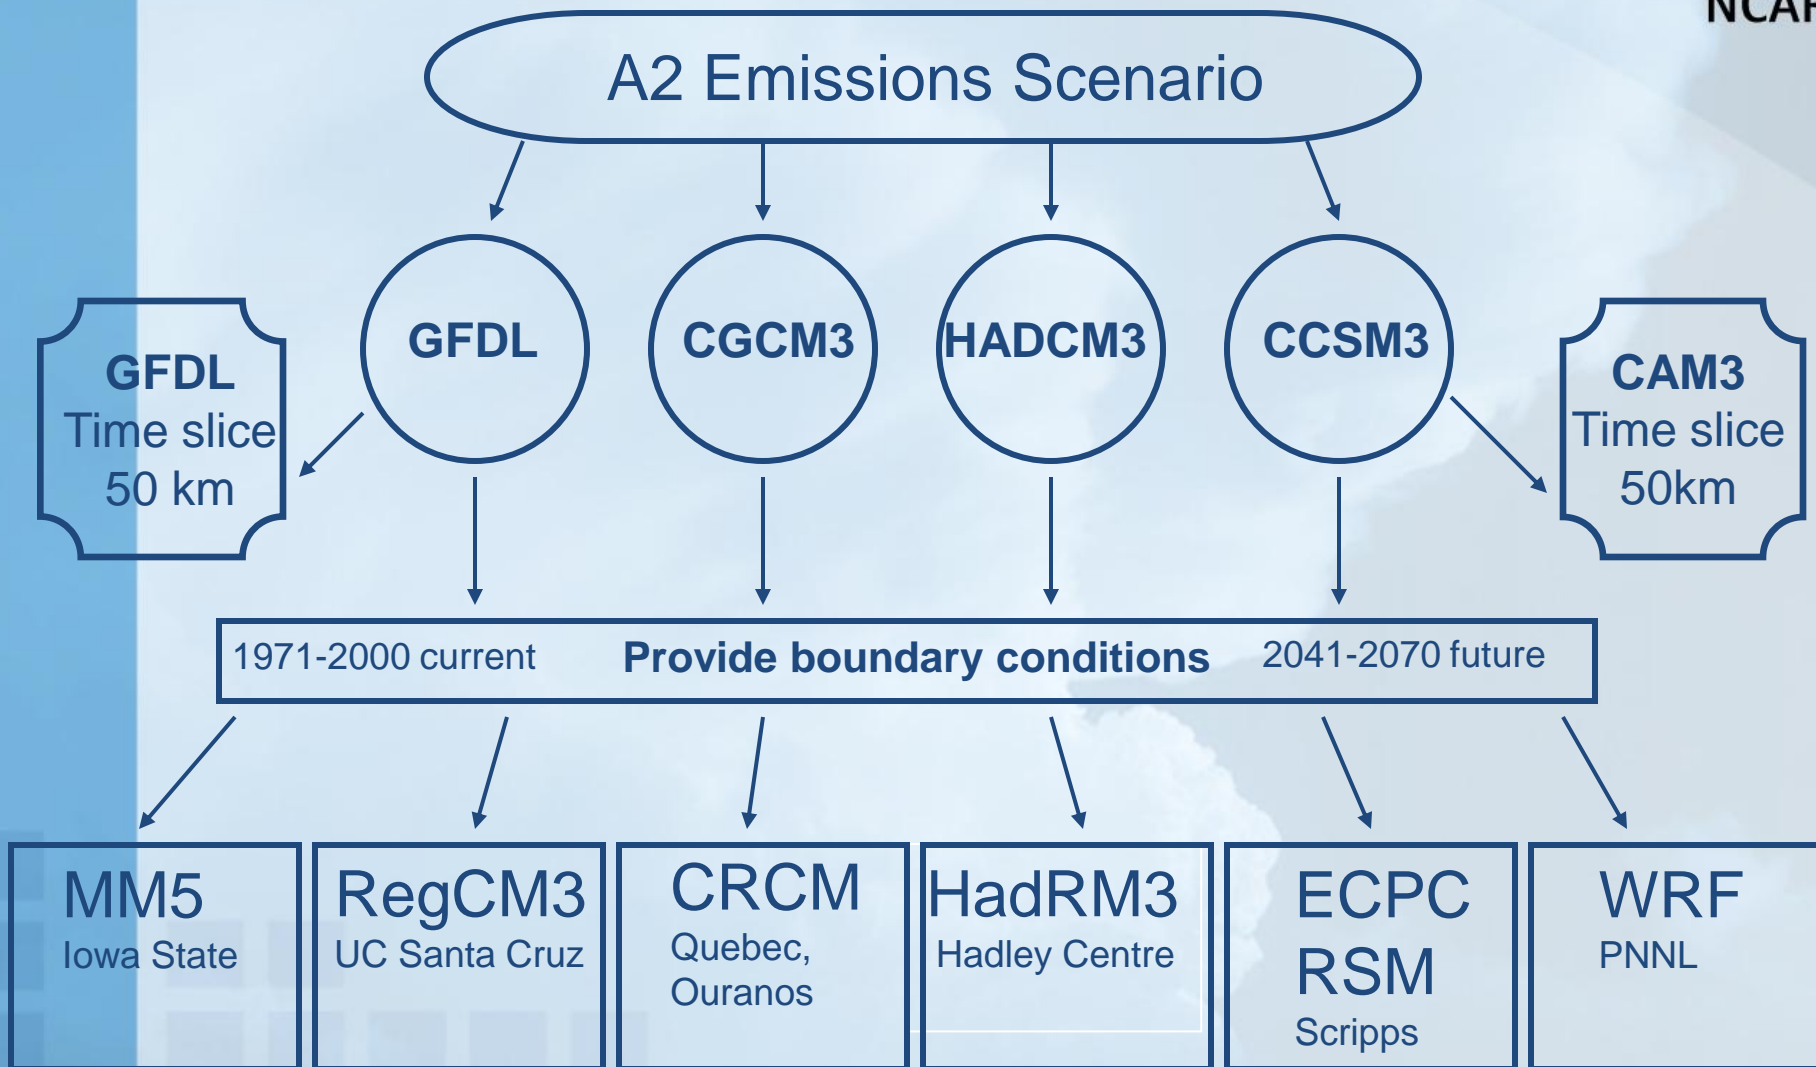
NCA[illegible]

A2 Emissions Scenario

GFDL Time slice 50 km

GFDL

CGCM3

HADCM3

CCSM3

CAM3 Time slice 50km

1971-2000 current **Provide boundary conditions** 2041-2070 future

MM5
Iowa State

RegCM3
UC Santa Cruz

CRCM
Quebec, Ouranos

HadRM3
Hadley Centre

ECPC RSM
Scripps

WRF
PNNL